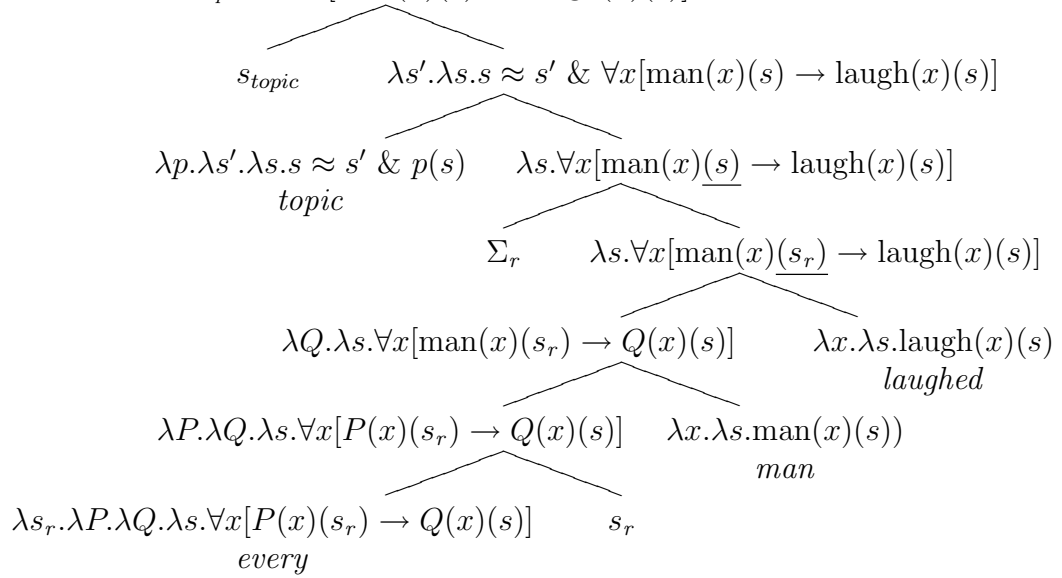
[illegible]

$s_{topic}$ $\lambda s'.\lambda s.s \approx s'$ & $\forall x[\text{man}(x)(s) \rightarrow \text{laugh}(x)(s)]$

$\lambda p.\lambda s'.\lambda s.s \approx s'$ & $p(s)$
*topic*

$\lambda s.\forall x[\text{man}(x)\underline{(s)} \rightarrow \text{laugh}(x)(s)]$

$\Sigma_r$ $\lambda s.\forall x[\text{man}(x)\underline{(s_r)} \rightarrow \text{laugh}(x)(s)]$

$\lambda Q.\lambda s.\forall x[\text{man}(x)(s_r) \rightarrow Q(x)(s)]$ $\lambda x.\lambda s.\text{laugh}(x)(s)$
*laughed*

$\lambda P.\lambda Q.\lambda s.\forall x[P(x)(s_r) \rightarrow Q(x)(s)]$ $\lambda x.\lambda s.\text{man}(x)(s))$
*man*

$\lambda s_r.\lambda P.\lambda Q.\lambda s.\forall x[P(x)(s_r) \rightarrow Q(x)(s)]$
*every*

$s_r$